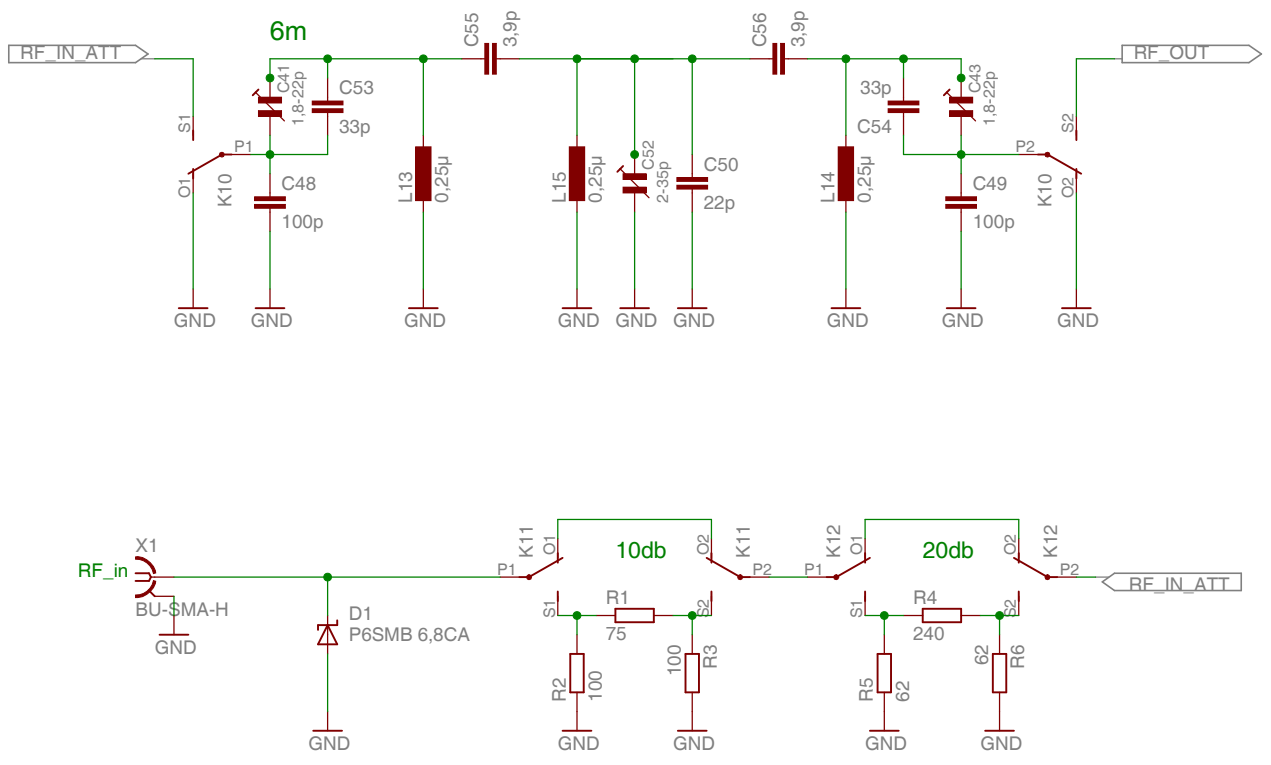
6m

RF_IN_ATT

C55 3,9p

C56 3,9p

RF_OUT

S1

C41 1,8-22p

C53

33p

P1

O1

K10

C48

100p

L13 0,25µ

L15 0,25µ

C52 2-35p

C50

22p

L14 0,25µ

33p

C54

C43 1,8-22p

C49

100p

P2

S2

K10

O2

GND GND GND GND GND GND GND GND GND

X1

RF_in

BU-SMA-H

GND

D1

P6SMB 6,8CA

GND

K11 O1

P1

10db

O2 K11

P2

S1

R1

75

S2

R2 100

100 R3

GND GND

K12 O1

P1

20db

O2 K12

P2

RF_IN_ATT

S1

R4

240

S2

R5 62

62 R6

GND GND